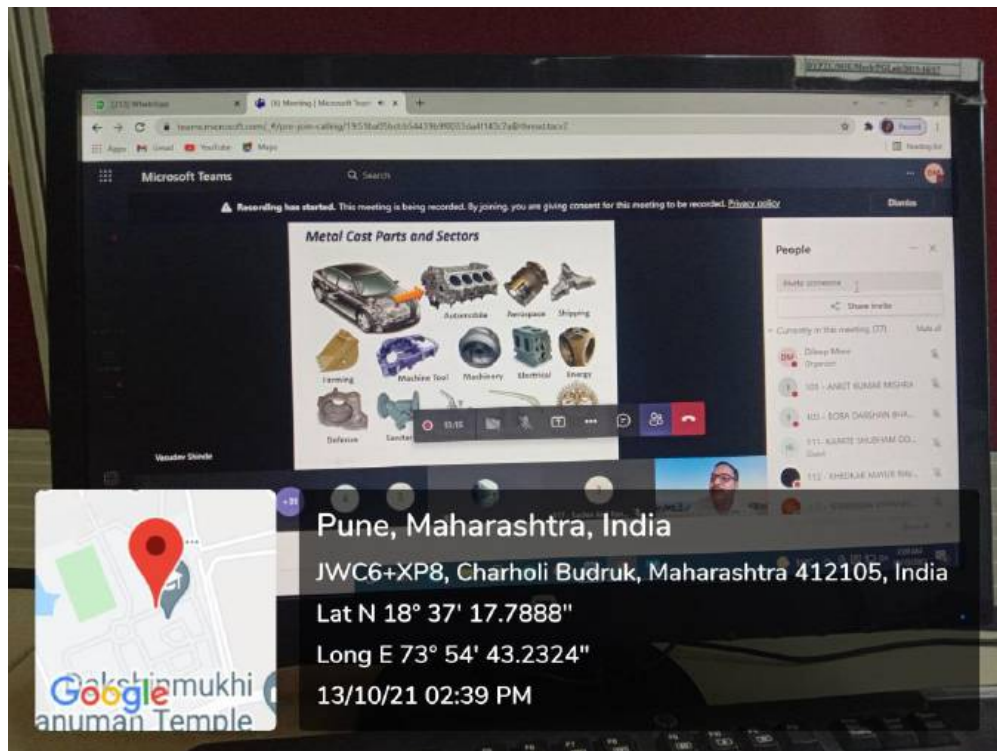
(213) WhatsApp
(1) Meeting | Microsoft Teams
teams.microsoft.com/_#/pre-join-calling/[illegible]
Apps Gmail YouTube Maps
Reading list
Microsoft Teams
Search
Recording has started. This meeting is being recorded. By joining, you are giving consent for this meeting to be recorded. Privacy policy
Dismiss
Metal Cast Parts and Sectors
Automobile
Aerospace
Shipping
Farming
Machine Tool
Machinery
Electrical
Energy
Defence
Sanitary
Vasudev Shinde
People
Invite someone
Share invite
Currently in the meeting (37)
Mute all
Dileep Mhon
Organizer
101 - ANKIT KUMAR MISHRA
103 - BOBA DARSHAN BHA...
111 - KAMTE SHUBHAM GO...
Guest
112 - KHEDKAR MAYUR RAV...
Pune, Maharashtra, India
JWC6+XP8, Charholi Budruk, Maharashtra 412105, India
Lat N 18° 37' 17.7888"
Long E 73° 54' 43.2324"
13/10/21 02:39 PM
Google
Dakshinmukhi
anuman Temple